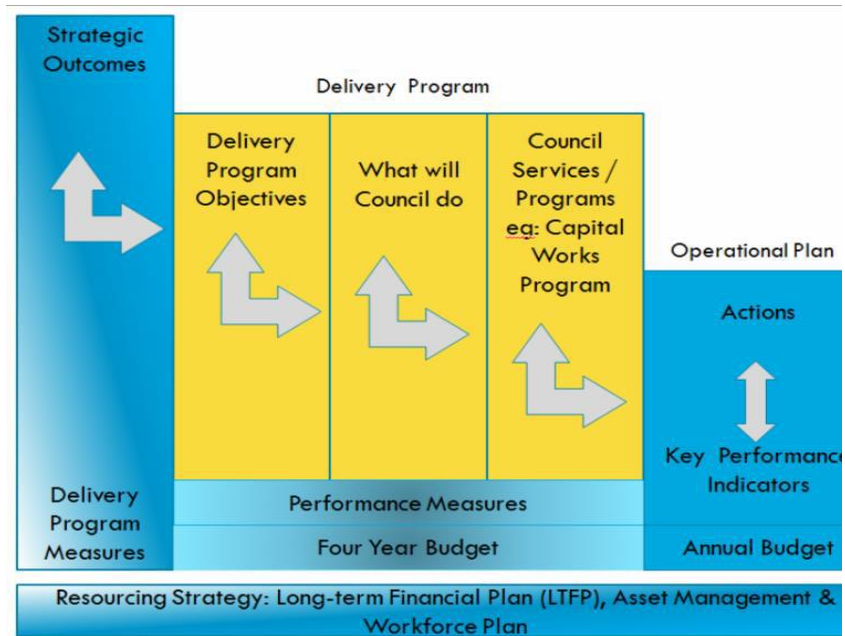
Strategic Outcomes

Delivery Program

Delivery Program Objectives

What will Council do

Council Services / Programs eg: Capital Works Program

Operational Plan

Actions

Key Performance Indicators

Delivery Program Measures

Performance Measures

Four Year Budget

Annual Budget

Resourcing Strategy: Long-term Financial Plan (LTFP), Asset Management & Workforce Plan